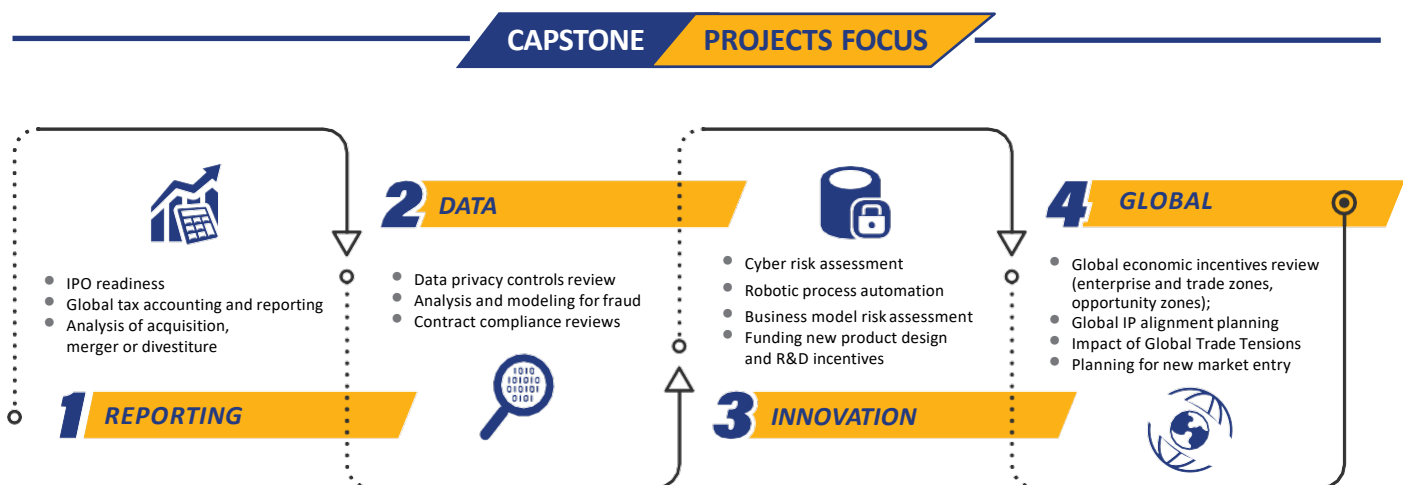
CAPSTONE PROJECTS FOCUS

- IPO readiness
- Global tax accounting and reporting
- Analysis of acquisition, merger or divestiture

1 REPORTING

2 DATA

- Data privacy controls review
- Analysis and modeling for fraud
- Contract compliance reviews

1010 0101 1010 0101

- Cyber risk assessment
- Robotic process automation
- Business model risk assessment
- Funding new product design and R&D incentives

3 INNOVATION

4 GLOBAL

- Global economic incentives review (enterprise and trade zones, opportunity zones);
- Global IP alignment planning
- Impact of Global Trade Tensions
- Planning for new market entry